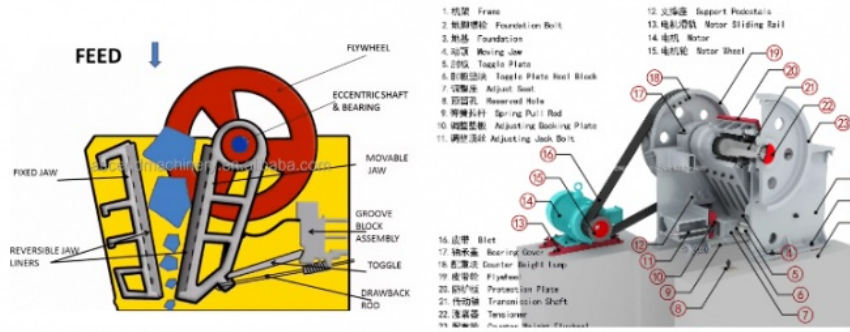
FEED

FLYWHEEL

ECCENTRIC SHAFT & BEARING

FIXED JAW

MOVABLE JAW

GROOVE BLOCK ASSEMBLY

REVERSIBLE JAW LINERS

TOGGLE

DRAWBACK ROD

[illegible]machine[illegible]alibaba.com

1. 机架 Frame
2. 地脚螺栓 Foundation Bolt
3. 地基 Foundation
4. 动颚 Moving Jaw
5. 肘板 Toggle Plate
6. 肘板垫块 Toggle Plate Heel Block
7. 调整座 Adjust Seat
8. 预留孔 Reserved Hole
9. 弹簧拉杆 Spring Pull Rod
10. 调整垫板 Adjusting Backing Plate
11. 调整顶丝 Adjusting Jack Bolt

12. 支撑座 Support Pedestals
13. 电机滑轨 Motor Sliding Rail
14. 电机 Motor
15. 电机轮 Motor Wheel

16. 皮带 Blet
17. 轴承盖 Bearing Cover
18. 配重块 Counter Weight Lump
19. 皮带轮 Flywheel
20. 防护板 Protection Plate
21. 传动轴 Transmission Shaft
22. 涨紧器 Tensioner
23. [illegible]

18 17 19 20 21 22 23 16 15 14 13 12 11 10 9 8 7 6 5 4 3 2 1